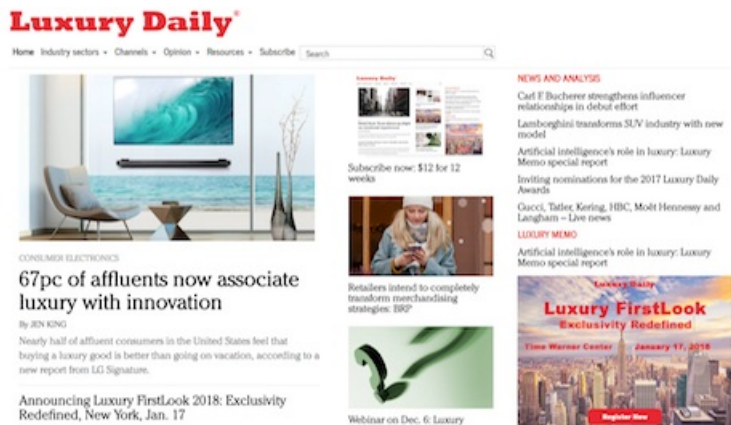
Luxury Daily®

Home Industry sectors ▾ Channels ▾ Opinion ▾ Resources ▾ Subscribe Search

CONSUMER ELECTRONICS

67pc of affluents now associate luxury with innovation

By JEN KING

Nearly half of affluent consumers in the United States feel that buying a luxury good is better than going on vacation, according to a new report from LG Signature.

Announcing Luxury FirstLook 2018: Exclusivity Redefined, New York, Jan. 17

Luxury Daily

Subscribe now: $12 for 12 weeks

Retailers intend to completely transform merchandising strategies: BRP

Webinar on Dec. 6: Luxury

NEWS AND ANALYSIS

Carl F Bucherer strengthens influencer relationships in debut effort

Lamborghini transforms SUV industry with new model

Artificial intelligence's role in luxury: Luxury Memo special report

Inviting nominations for the 2017 Luxury Daily Awards

Gucci, Tatler, Kering, HBC, Moët Hennessy and Langham – Live news

LUXURY MEMO

Artificial intelligence's role in luxury: Luxury Memo special report

Luxury Daily

Luxury FirstLook

Exclusivity Redefined

Time Warner Center January 17, 2018

Register Now